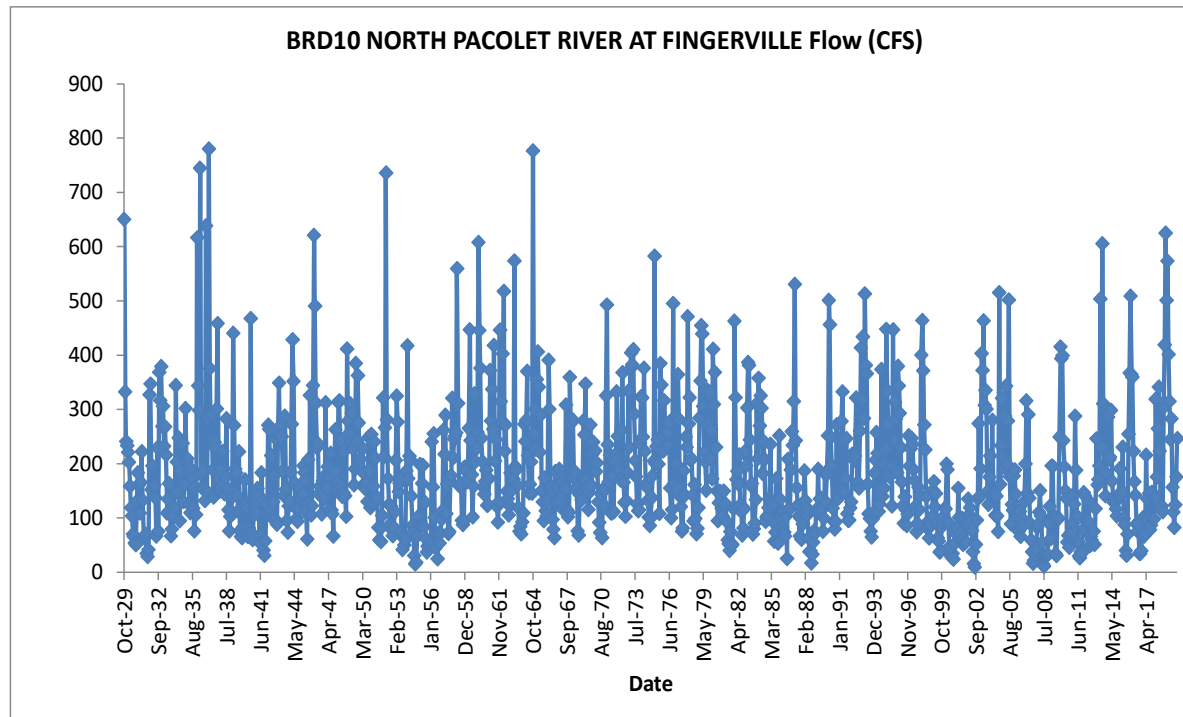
BRD10 NORTH PACOLET RIVER AT FINGERVILLE Flow (CFS)

900
800
700
600
500
400
300
200
100
0

Oct-29
Sep-32
Aug-35
Jul-38
Jun-41
May-44
Apr-47
Mar-50
Feb-53
Jan-56
Dec-58
Nov-61
Oct-64
Sep-67
Aug-70
Jul-73
Jun-76
May-79
Apr-82
Mar-85
Feb-88
Jan-91
Dec-93
Nov-96
Oct-99
Sep-02
Aug-05
Jul-08
Jun-11
May-14
Apr-17

Date